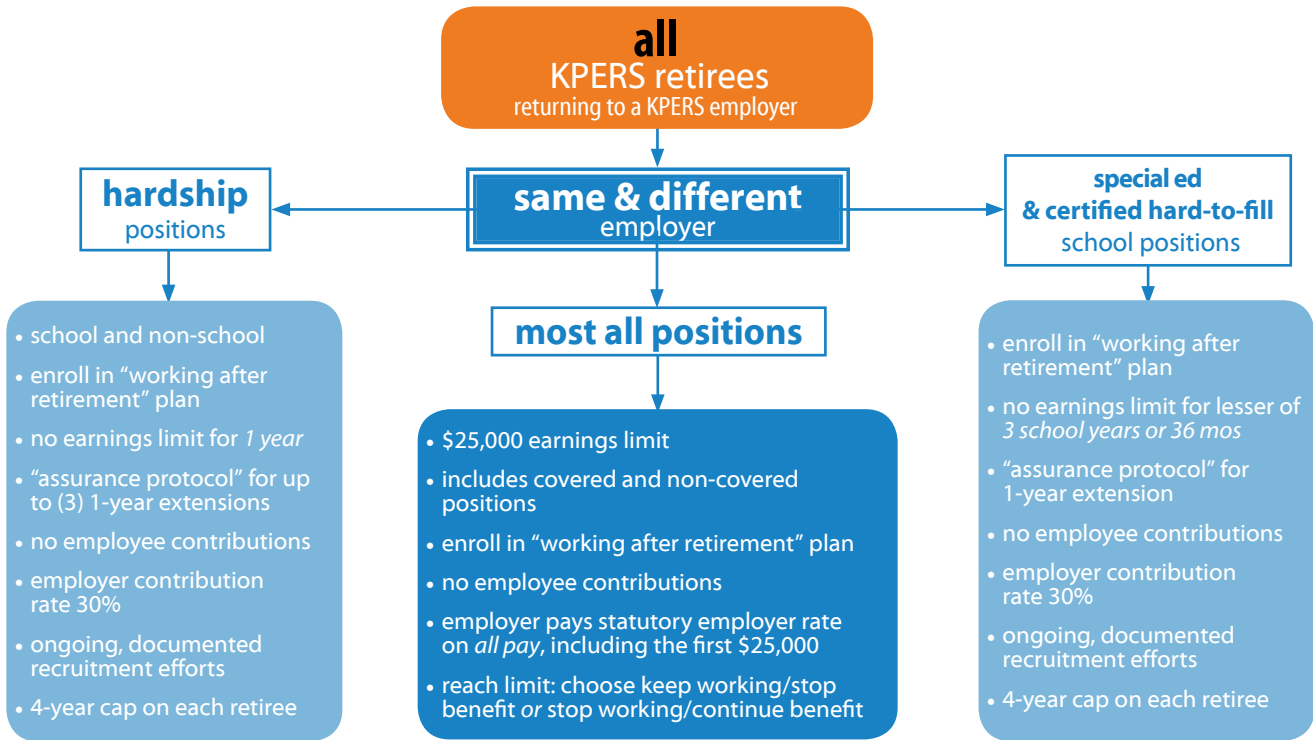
all
KPERS retirees
returning to a KPERS employer

same & different
employer

hardship
positions

• school and non-school
• enroll in "working after retirement" plan
• no earnings limit for *1 year*
• "assurance protocol" for up to (3) 1-year extensions
• no employee contributions
• employer contribution rate 30%
• ongoing, documented recruitment efforts
• 4-year cap on each retiree

most all positions

• $25,000 earnings limit
• includes covered and non-covered positions
• enroll in "working after retirement" plan
• no employee contributions
• employer pays statutory employer rate on *all pay*, including the first $25,000
• reach limit: choose keep working/stop benefit *or* stop working/continue benefit

special ed
& certified hard-to-fill
school positions

• enroll in "working after retirement" plan
• no earnings limit for lesser of *3 school years or 36 mos*
• "assurance protocol" for 1-year extension
• no employee contributions
• employer contribution rate 30%
• ongoing, documented recruitment efforts
• 4-year cap on each retiree